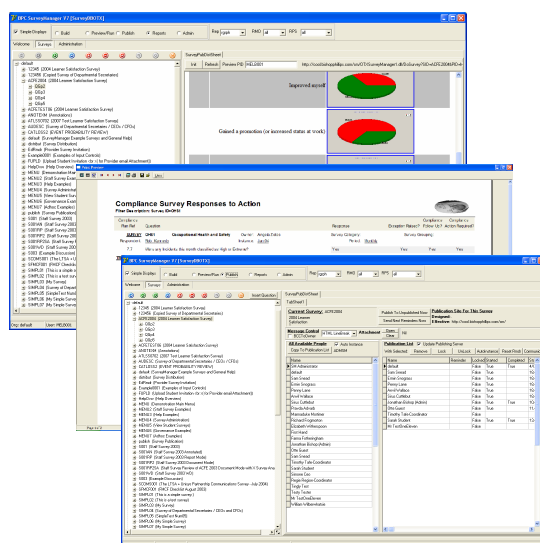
DFC SurveyManager V7 [SurveyDBOTX]

Simple Display
Build
Review/Run
Publish
Reports
Admin

Welcome
Surveys
Administration

default
ACRE2004 (2004 Learner Satisfaction Survey)
QBq2
QBq3
QBq4
QBq5

Improved myself

Gained a promotion (or increased status at work)

Compliance Survey Responses to Action

Simple Display
Build
Review/Run
Publish
Reports
Admin

Welcome
Surveys
Administration

default
ACRE2004 (2004 Learner Satisfaction Survey)

Current Survey: ACRE2004
Publish To Unpublished Users
Send Best Respondents Now
Publication Site For This Survey
Assigned
Message Control
Attachment
Publication List
Update Publishing Service
All Available People
Auto Instance

Name
Surname
Username
Reminder
Locked
Exited
Completed

default
True
True
False
Cam Smead
True
True
False
Emer Cosgrove
True
True
False
Penny Lane
True
True
False